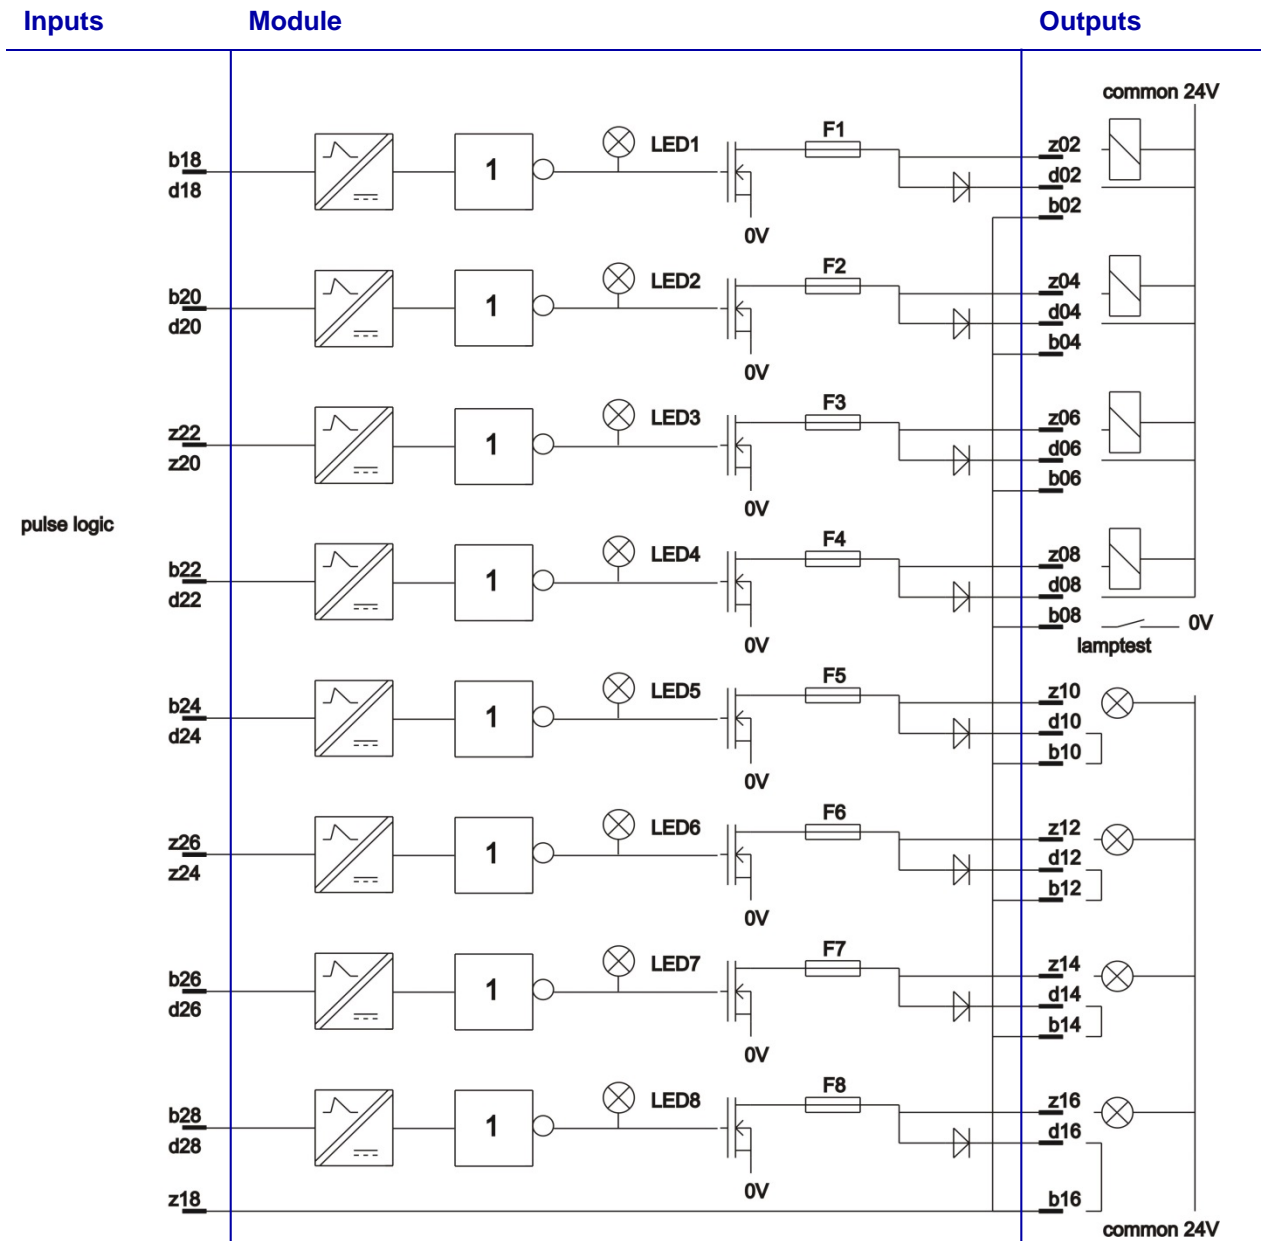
Inputs Module Outputs

common 24V

b18
d18
1
LED1
F1
0V
z02
d02
b02

b20
d20
1
LED2
F2
0V
z04
d04
b04

z22
z20
1
LED3
F3
0V
z06
d06
b06

pulse logic

b22
d22
1
LED4
F4
0V
z08
d08
b08
0V
lamptest

b24
d24
1
LED5
F5
0V
z10
d10
b10

z26
z24
1
LED6
F6
0V
z12
d12
b12

b26
d26
1
LED7
F7
0V
z14
d14
b14

b28
d28
1
LED8
F8
0V
z16
d16

z18
b16
common 24V